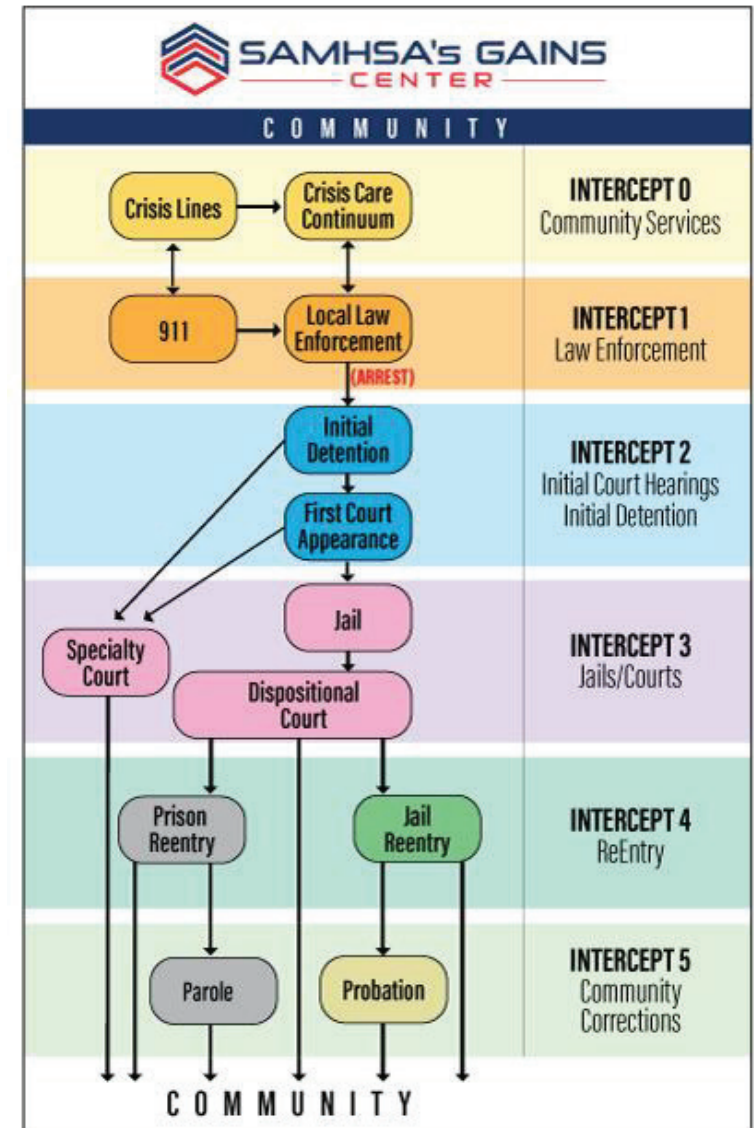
SAMHSA's GAINS
CENTER

COMMUNITY

Crisis Lines
Crisis Care Continuum

INTERCEPT 0
Community Services

911
Local Law Enforcement

INTERCEPT 1
Law Enforcement

(ARREST)

Initial Detention
First Court Appearance

INTERCEPT 2
Initial Court Hearings
Initial Detention

Jail
Specialty Court
Dispositional Court

INTERCEPT 3
Jails/Courts

Prison Reentry
Jail Reentry

INTERCEPT 4
ReEntry

Parole
Probation

INTERCEPT 5
Community Corrections

COMMUNITY